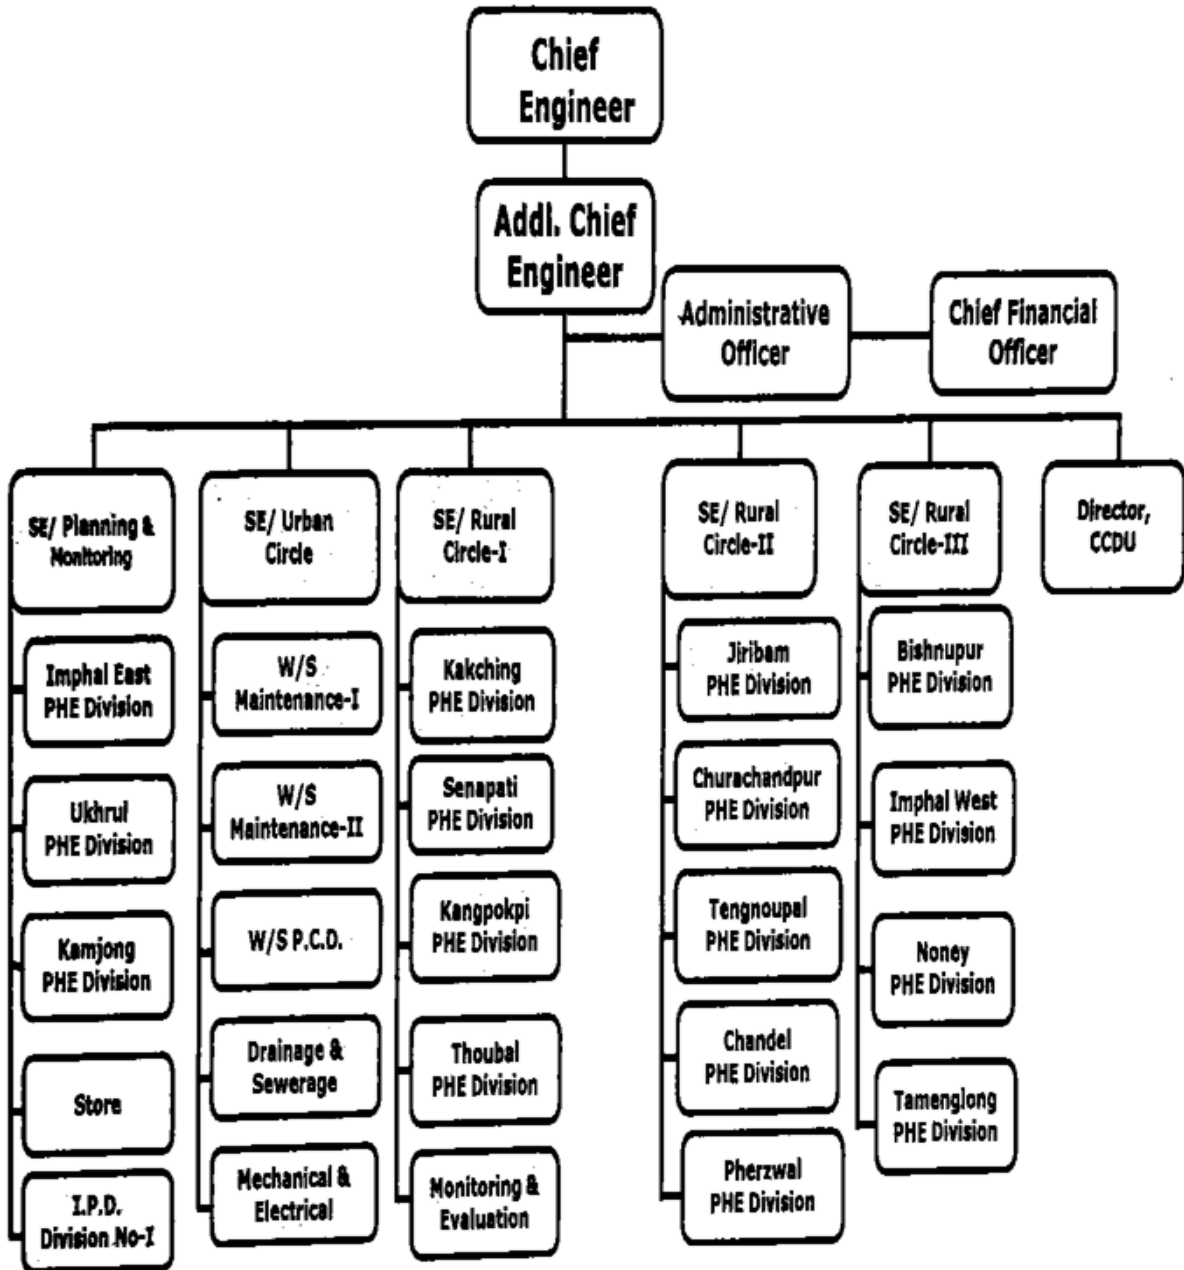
Chief Engineer

Addl. Chief Engineer

Administrative Officer

Chief Financial Officer

SE/ Planning & Monitoring

Imphal East PHE Division

Ukhrul PHE Division

Kamjong PHE Division

Store

I.P.D. Division No-I

SE/ Urban Circle

W/S Maintenance-I

W/S Maintenance-II

W/S P.C.D.

Drainage & Sewerage

Mechanical & Electrical

SE/ Rural Circle-I

Kakching PHE Division

Senapati PHE Division

Kangpokpi PHE Division

Thoubal PHE Division

Monitoring & Evaluation

SE/ Rural Circle-II

Jiribam PHE Division

Churachandpur PHE Division

Tengnoupal PHE Division

Chandel PHE Division

Pherzwal PHE Division

SE/ Rural Circle-III

Bishnupur PHE Division

Imphal West PHE Division

Noney PHE Division

Tamenglong PHE Division

Director, CCDU